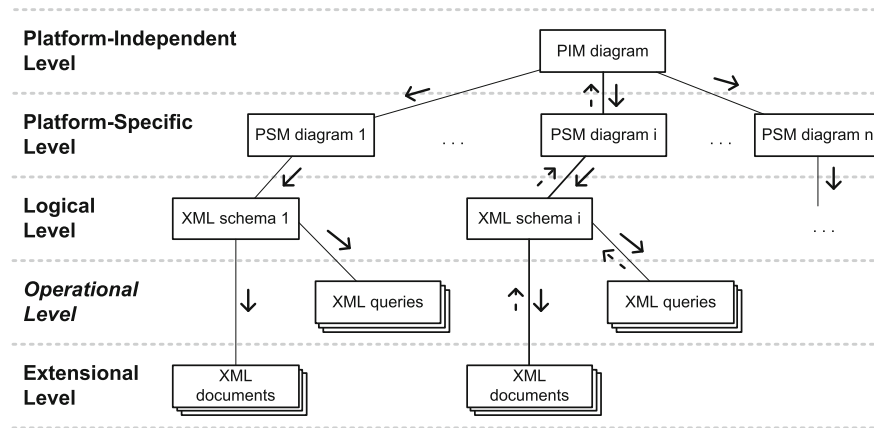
Platform-Independent Level

PIM diagram

Platform-Specific Level

PSM diagram 1

. . .

PSM diagram i

. . .

PSM diagram n

Logical Level

XML schema 1

XML schema i

. . .

Operational Level

XML queries

XML queries

Extensional Level

XML documents

XML documents